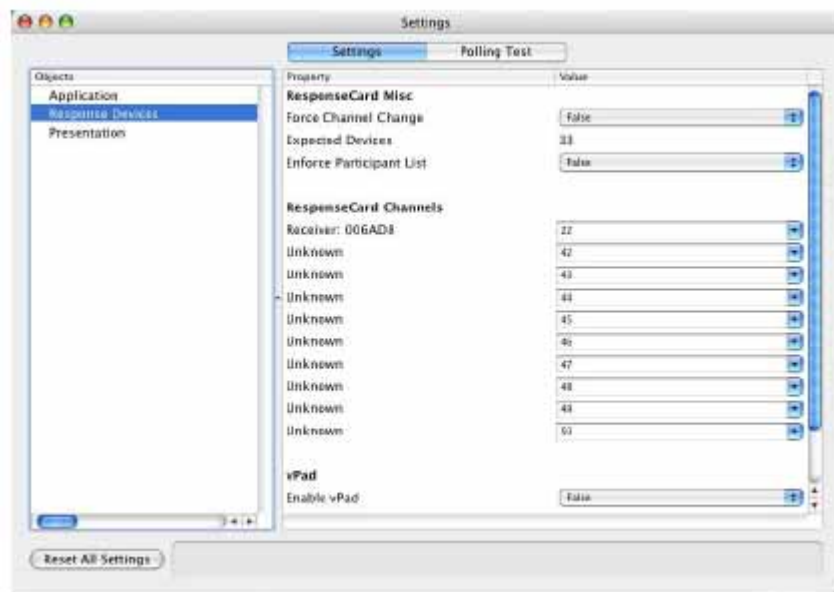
Settings

Settings | Polling Test

Objects
Application
Response Devices
Presentation

| Property | Value |
|---|---|
| ResponseCard Misc | |
| Force Channel Change | False |
| Expected Devices | 33 |
| Enforce Participant List | False |
| ResponseCard Channels | |
| Receiver: 006AD8 | 22 |
| Unknown | 42 |
| Unknown | 43 |
| Unknown | 44 |
| Unknown | 45 |
| Unknown | 46 |
| Unknown | 47 |
| Unknown | 48 |
| Unknown | 49 |
| Unknown | 50 |
| vPad | |
| Enable vPad | False |

Reset All Settings